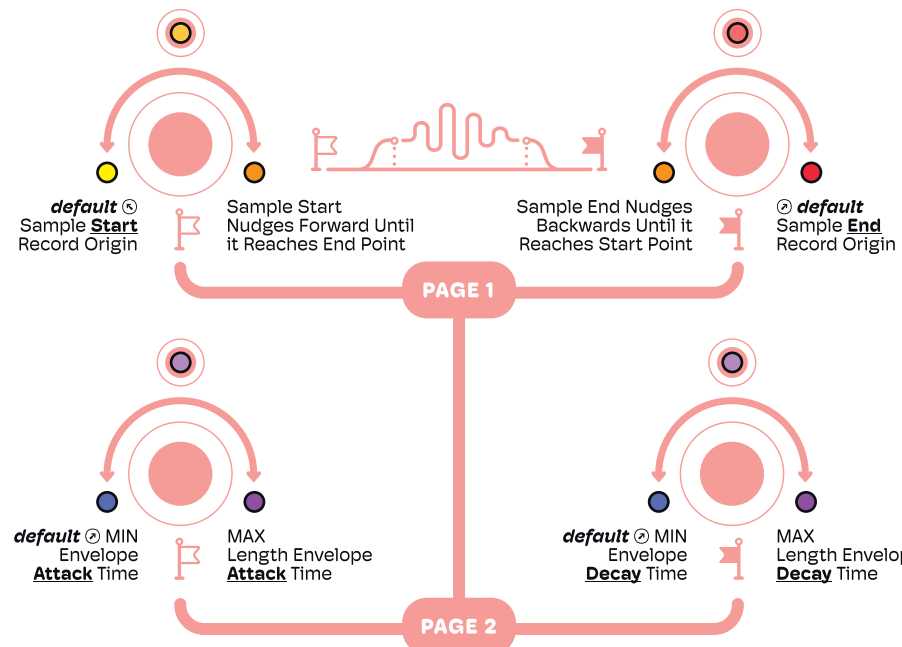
default ↖
Sample Start
Record Origin

Sample Start
Nudges Forward Until
it Reaches End Point

Sample End Nudges
Backwards Until it
Reaches Start Point

↗ default
Sample End
Record Origin

PAGE 1

default ↗ MIN
Envelope
Attack Time

MAX
Length Envelope
Attack Time

default ↗ MIN
Envelope
Decay Time

MAX
Length Envelop
Decay Time

PAGE 2